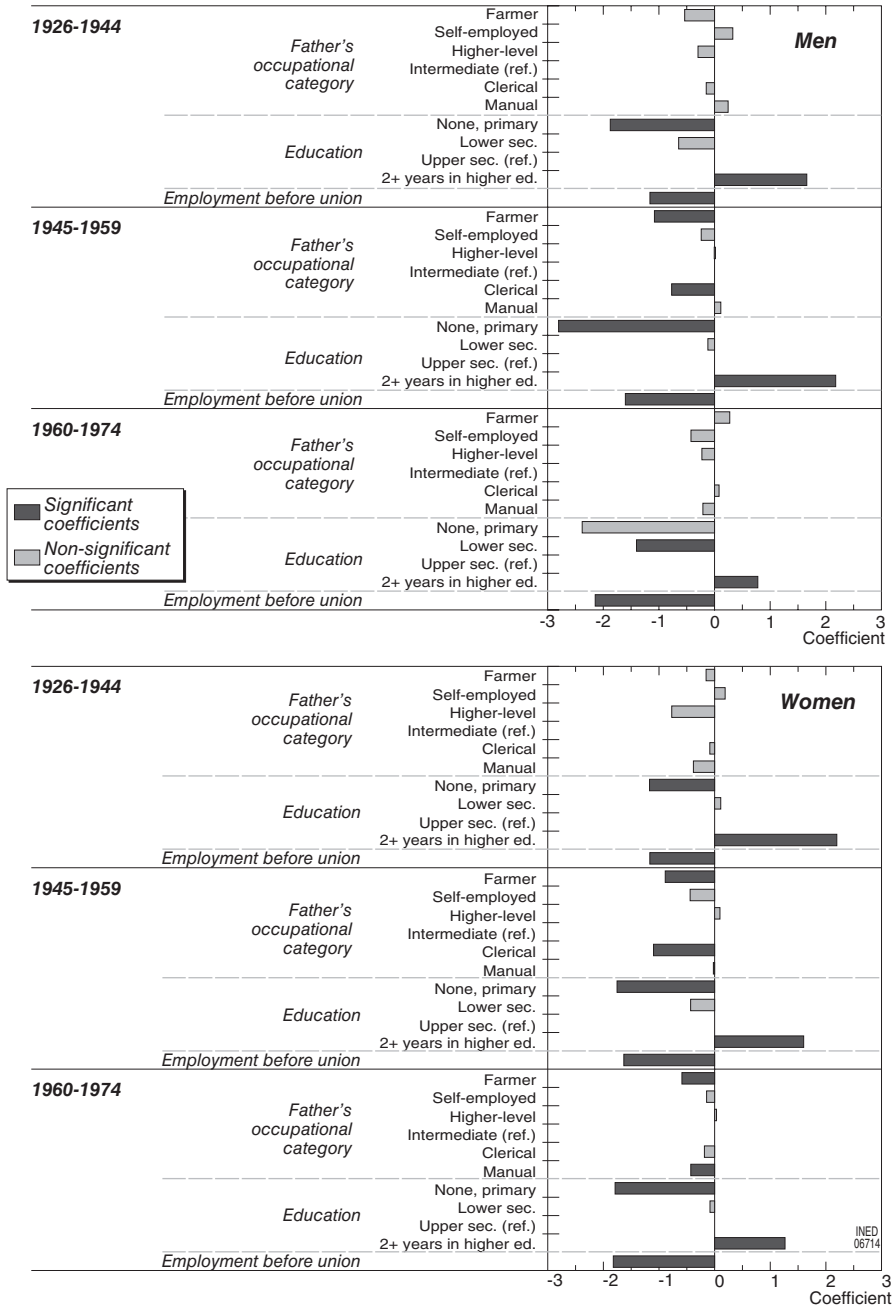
1926-1944

Father's occupational category

Farmer
Self-employed
Higher-level
Intermediate (ref.)
Clerical
Manual

Men

Education

None, primary
Lower sec.
Upper sec. (ref.)
2+ years in higher ed.

Employment before union

1945-1959

Father's occupational category

Farmer
Self-employed
Higher-level
Intermediate (ref.)
Clerical
Manual

Education

None, primary
Lower sec.
Upper sec. (ref.)
2+ years in higher ed.

Employment before union

1960-1974

Father's occupational category

Farmer
Self-employed
Higher-level
Intermediate (ref.)
Clerical
Manual

Significant coefficients
Non-significant coefficients

Education

None, primary
Lower sec.
Upper sec. (ref.)
2+ years in higher ed.

Employment before union

-3 -2 -1 0 1 2 3
Coefficient

1926-1944

Father's occupational category

Farmer
Self-employed
Higher-level
Intermediate (ref.)
Clerical
Manual

Women

Education

None, primary
Lower sec.
Upper sec. (ref.)
2+ years in higher ed.

Employment before union

1945-1959

Father's occupational category

Farmer
Self-employed
Higher-level
Intermediate (ref.)
Clerical
Manual

Education

None, primary
Lower sec.
Upper sec. (ref.)
2+ years in higher ed.

Employment before union

1960-1974

Father's occupational category

Farmer
Self-employed
Higher-level
Intermediate (ref.)
Clerical
Manual

Education

None, primary
Lower sec.
Upper sec. (ref.)
2+ years in higher ed.

INED 06714

Employment before union

-3 -2 -1 0 1 2 3
Coefficient